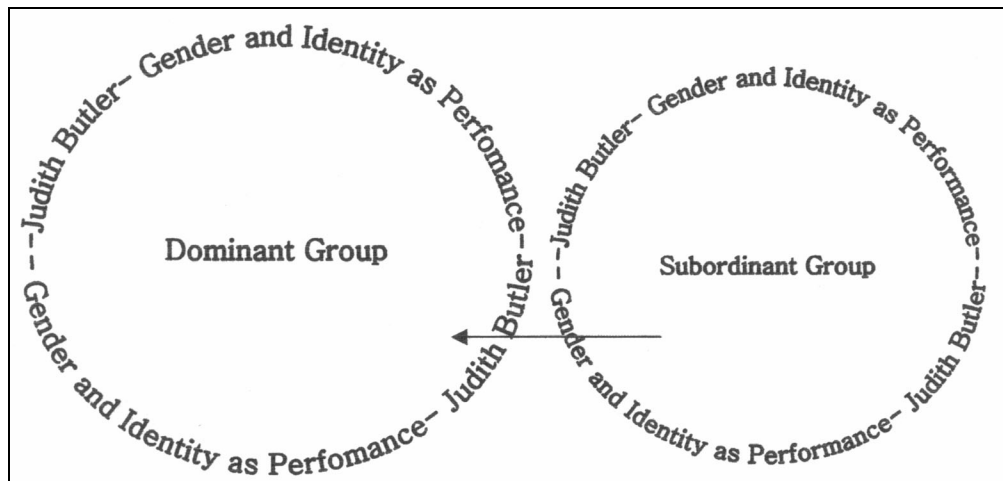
--Judith Butler- Gender and Identity as Perfomance--Judith Butler--

Gender and Identity as Perfomance- Judith Butler

Dominant Group

--Judith Butler- Gender and Identity as Performance--Judith Butler--

Gender and Identity as Performance- Judith Butler

Subordinant Group